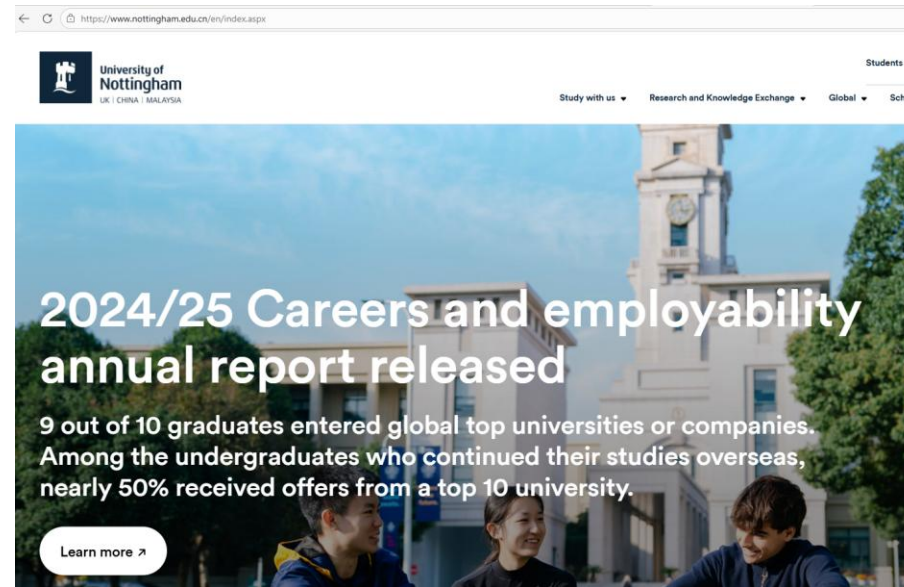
https://www.nottingham.edu.cn/en/index.aspx

University of Nottingham
UK | CHINA | MALAYSIA

Students

Study with us ▾ Research and Knowledge Exchange ▾ Global ▾ Sch

2024/25 Careers and employability annual report released

9 out of 10 graduates entered global top universities or companies. Among the undergraduates who continued their studies overseas, nearly 50% received offers from a top 10 university.

Learn more ↗